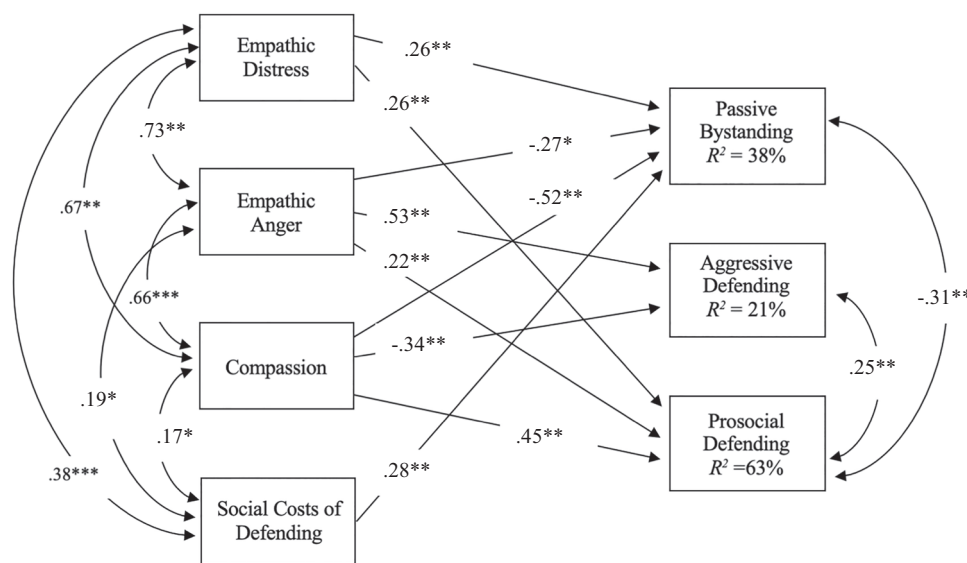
Empathic Distress

.26**

.26**

.73**

Passive Bystanding $R^2 = 38\%$

-.27*

Empathic Anger

-.52**

.67**

.53**

Aggressive Defending $R^2 = 21\%$

-.31**

.22**

.66***

Compassion

-.34**

.25**

.19*

.17*

.45**

Prosocial Defending $R^2 =63\%$

.38***

.28**

Social Costs of Defending